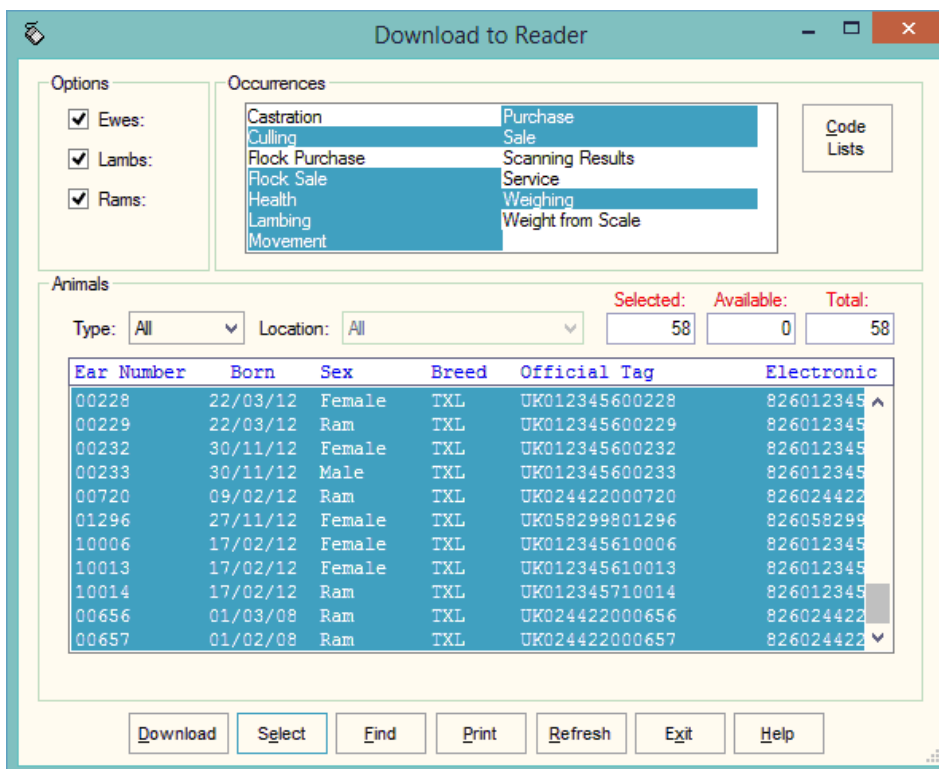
Download to Reader

Options
Ewes:
Lambs:
Rams:

Occurrences
Castration
Culling
Flock Purchase
Flock Sale
Health
Lambing
Movement
Purchase
Sale
Scanning Results
Service
Weighing
Weight from Scale

Code Lists

Animals
Type: All
Location: All
Selected: 58
Available: 0
Total: 58

| Ear Number | Born | Sex | Breed | Official Tag | Electronic |
|---|---|---|---|---|---|
| 00228 | 22/03/12 | Female | TXL | UK012345600228 | 826012345 |
| 00229 | 22/03/12 | Ram | TXL | UK012345600229 | 826012345 |
| 00232 | 30/11/12 | Female | TXL | UK012345600232 | 826012345 |
| 00233 | 30/11/12 | Male | TXL | UK012345600233 | 826012345 |
| 00720 | 09/02/12 | Ram | TXL | UK024422000720 | 826024422 |
| 01296 | 27/11/12 | Female | TXL | UK058299801296 | 826058299 |
| 10006 | 17/02/12 | Female | TXL | UK012345610006 | 826012345 |
| 10013 | 17/02/12 | Female | TXL | UK012345610013 | 826012345 |
| 10014 | 17/02/12 | Ram | TXL | UK012345710014 | 826012345 |
| 00656 | 01/03/08 | Ram | TXL | UK024422000656 | 826024422 |
| 00657 | 01/02/08 | Ram | TXL | UK024422000657 | 826024422 |

Download
Select
Find
Print
Refresh
Exit
Help